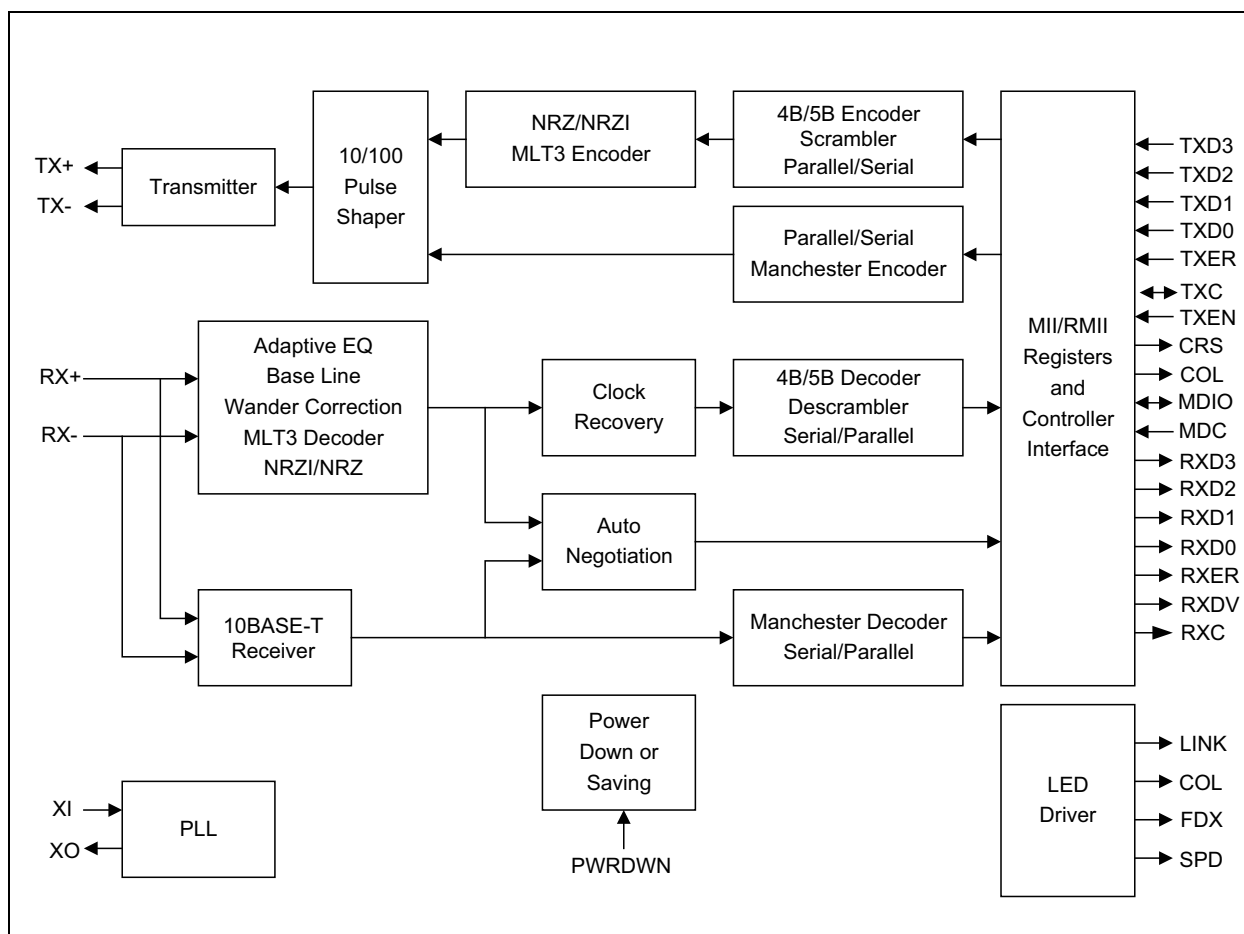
TX+
TX-
Transmitter
10/100 Pulse Shaper
NRZ/NRZI MLT3 Encoder
4B/5B Encoder Scrambler Parallel/Serial
Parallel/Serial Manchester Encoder
MII/RMII Registers and Controller Interface
TXD3
TXD2
TXD1
TXD0
TXER
TXC
TXEN
CRS
COL
MDIO
MDC
RXD3
RXD2
RXD1
RXD0
RXER
RXDV
RXC
RX+
RX-
Adaptive EQ Base Line Wander Correction MLT3 Decoder NRZI/NRZ
Clock Recovery
4B/5B Decoder Descrambler Serial/Parallel
Auto Negotiation
10BASE-T Receiver
Manchester Decoder Serial/Parallel
Power Down or Saving
PWRDWN
LED Driver
LINK
COL
FDX
SPD
XI
XO
PLL